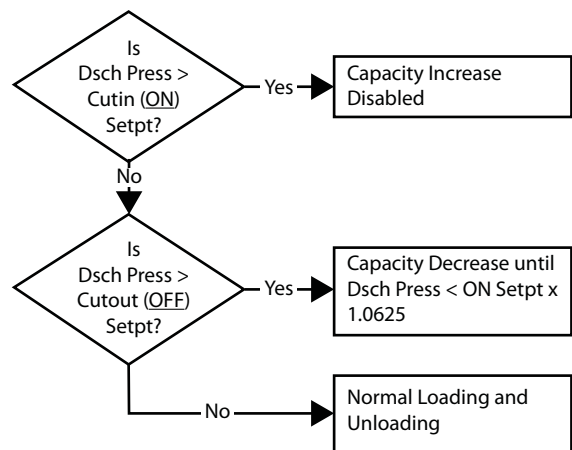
Is Dsch Press > Cutin (ON) Setpt?

Yes

Capacity Increase Disabled

No

Is Dsch Press > Cutout (OFF) Setpt?

Yes

Capacity Decrease until Dsch Press < ON Setpt x 1.0625

No

Normal Loading and Unloading